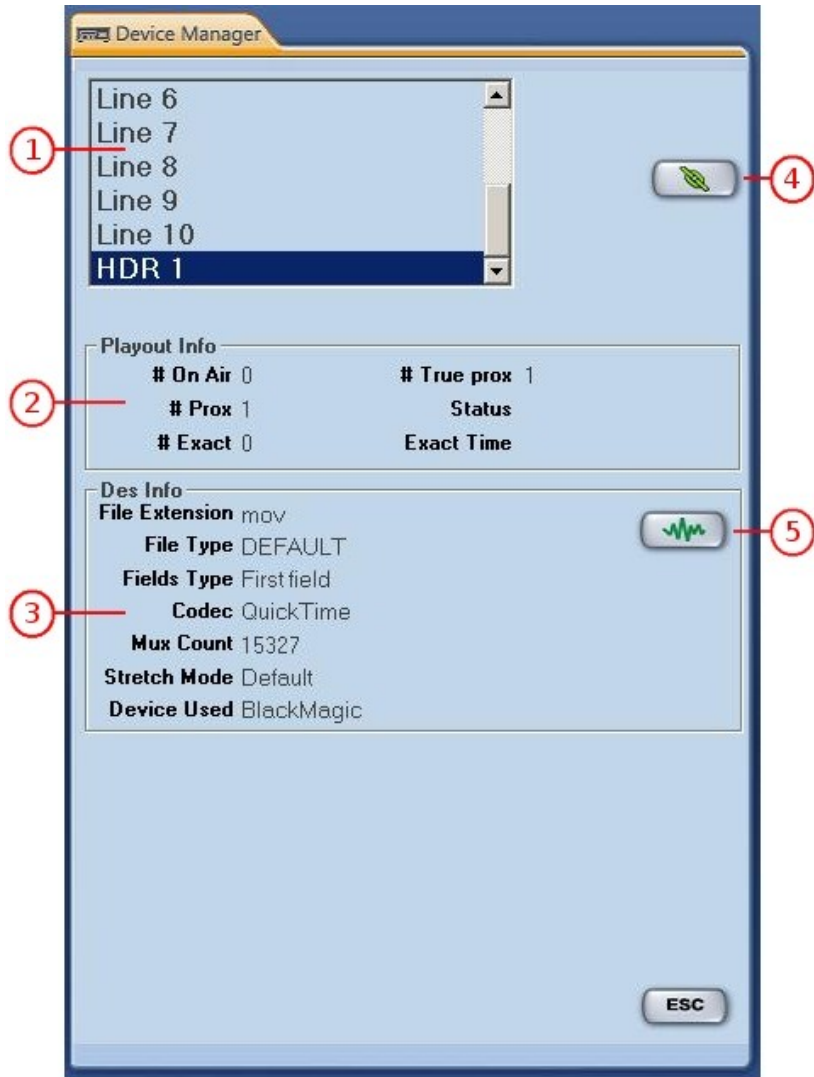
Device Manager

Line 6
Line 7
Line 8
Line 9
Line 10
HDR 1

1

4

Playout Info
# On Air 0
# True prox 1
# Prox 1
Status
# Exact 0
Exact Time

2

Des Info
File Extension mov
File Type DEFAULT
Fields Type First field
Codec QuickTime
Mux Count 15327
Stretch Mode Default
Device Used BlackMagic

3

5

ESC